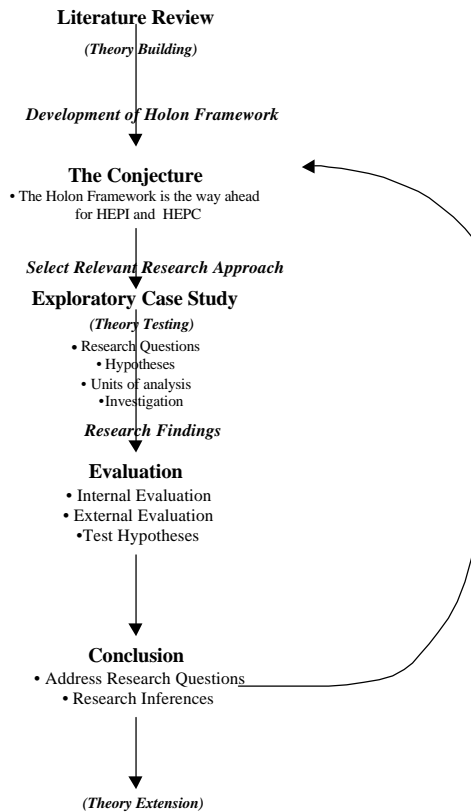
Literature Review
(Theory Building)

Development of Holon Framework

The Conjecture
• The Holon Framework is the way ahead for HEPI and HEPC

Select Relevant Research Approach

Exploratory Case Study
(Theory Testing)
• Research Questions
• Hypotheses
• Units of analysis
•Investigation

Research Findings

Evaluation
• Internal Evaluation
• External Evaluation
•Test Hypotheses

Conclusion
• Address Research Questions
• Research Inferences

(Theory Extension)